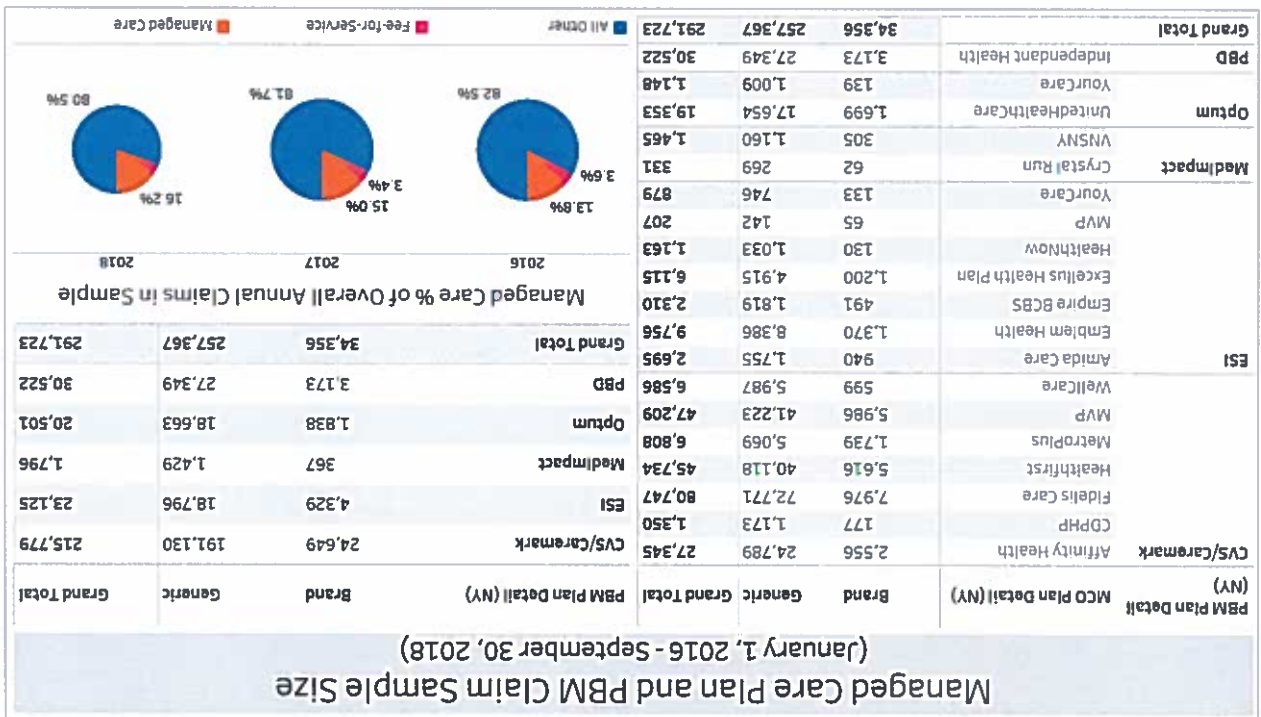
Managed Care Plan and PBM Claim Sample Size
(January 1, 2016 - September 30, 2018)

| PBM Plan Detail (NY) | MCO Plan Detail (NY) | Brand | Generic | Grand Total |
|---|---|---|---|---|
| CVS/Caremark | Affinity Health | 2,556 | 24,789 | 27,345 |
| | CDPHP | 177 | 1,173 | 1,350 |
| | Fidelis Care | 7,926 | 72,771 | 80,747 |
| | Healthfirst | 5,616 | 40,118 | 45,734 |
| | MetroPlus | 1,739 | 5,069 | 6,808 |
| | MVP | 5,986 | 41,223 | 47,209 |
| | WellCare | 599 | 5,987 | 6,586 |
| ESI | Amida Care | 940 | 1,755 | 2,695 |
| | Emblem Health | 1,370 | 8,386 | 9,756 |
| | Empire BCBS | 491 | 1,819 | 2,310 |
| | Excellus Health Plan | 1,200 | 4,915 | 6,115 |
| | Healthnow | 130 | 1,033 | 1,163 |
| | MVP | 65 | 142 | 207 |
| | YourCare | 133 | 746 | 879 |
| Medimpact | Crystal Run | 62 | 269 | 331 |
| | VNSNY | 305 | 1,160 | 1,465 |
| Optum | UnitedHealthCare | 1,699 | 17,654 | 19,353 |
| | YourCare | 139 | 1,009 | 1,148 |
| PBD | Independent Health | 3,173 | 27,349 | 30,522 |
| Grand Total | | 34,356 | 257,367 | 291,723 |

| PBM Plan Detail (NY) | Brand | Generic | Grand Total |
|---|---|---|---|
| CVS/Caremark | 24,649 | 191,130 | 215,779 |
| ESI | 4,329 | 18,796 | 23,125 |
| Medimpact | 367 | 1,429 | 1,796 |
| Optum | 1,838 | 18,663 | 20,501 |
| PBD | 3,173 | 27,349 | 30,522 |
| Grand Total | 34,356 | 257,367 | 291,723 |

Managed Care % of Overall Annual Claims in Sample

2016
13.8%
3.6%
82.5%

2017
15.0%
3.4%
81.7%

2018
16.2%
80.9%

All Other
Fee-for-Service
Managed Care